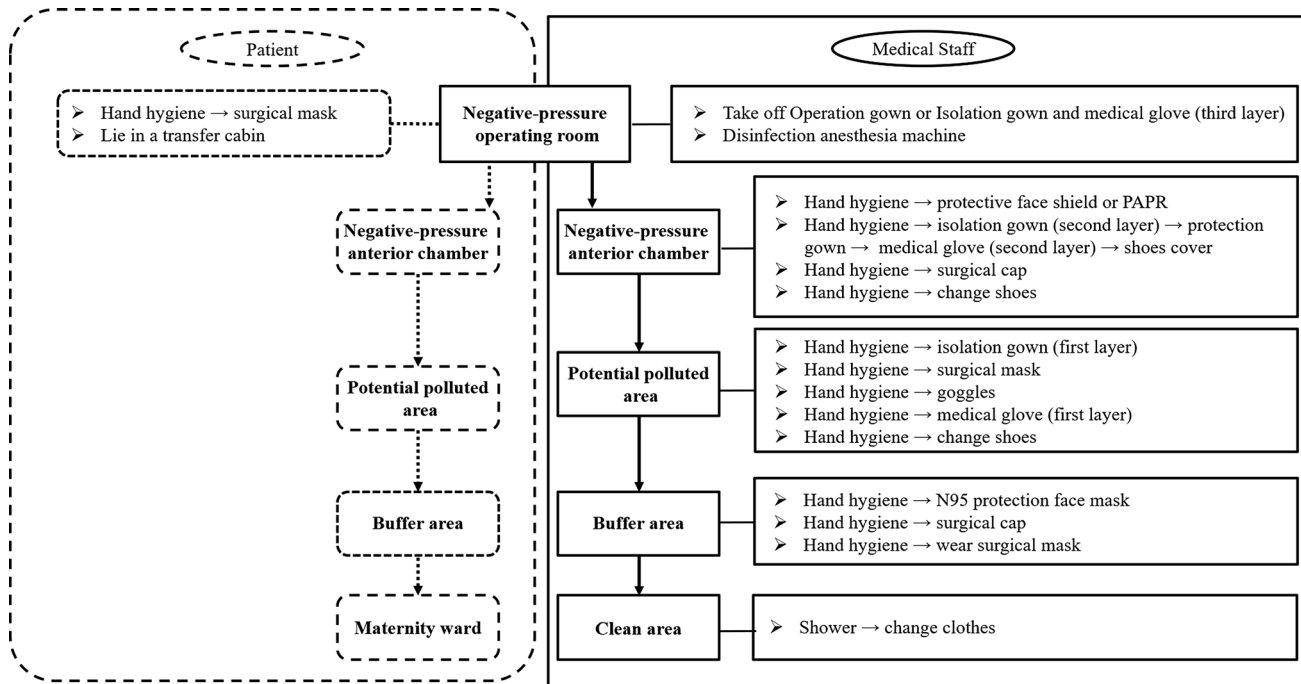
Patient

Medical Staff

➢ Hand hygiene → surgical mask
➢ Lie in a transfer cabin

Negative-pressure operating room

➢ Take off Operation gown or Isolation gown and medical glove (third layer)
➢ Disinfection anesthesia machine

Negative-pressure anterior chamber

Negative-pressure anterior chamber

➢ Hand hygiene → protective face shield or PAPR
➢ Hand hygiene → isolation gown (second layer) → protection gown → medical glove (second layer) → shoes cover
➢ Hand hygiene → surgical cap
➢ Hand hygiene → change shoes

Potential polluted area

Potential polluted area

➢ Hand hygiene → isolation gown (first layer)
➢ Hand hygiene → surgical mask
➢ Hand hygiene → goggles
➢ Hand hygiene → medical glove (first layer)
➢ Hand hygiene → change shoes

Buffer area

Buffer area

➢ Hand hygiene → N95 protection face mask
➢ Hand hygiene → surgical cap
➢ Hand hygiene → wear surgical mask

Maternity ward

Clean area

➢ Shower → change clothes